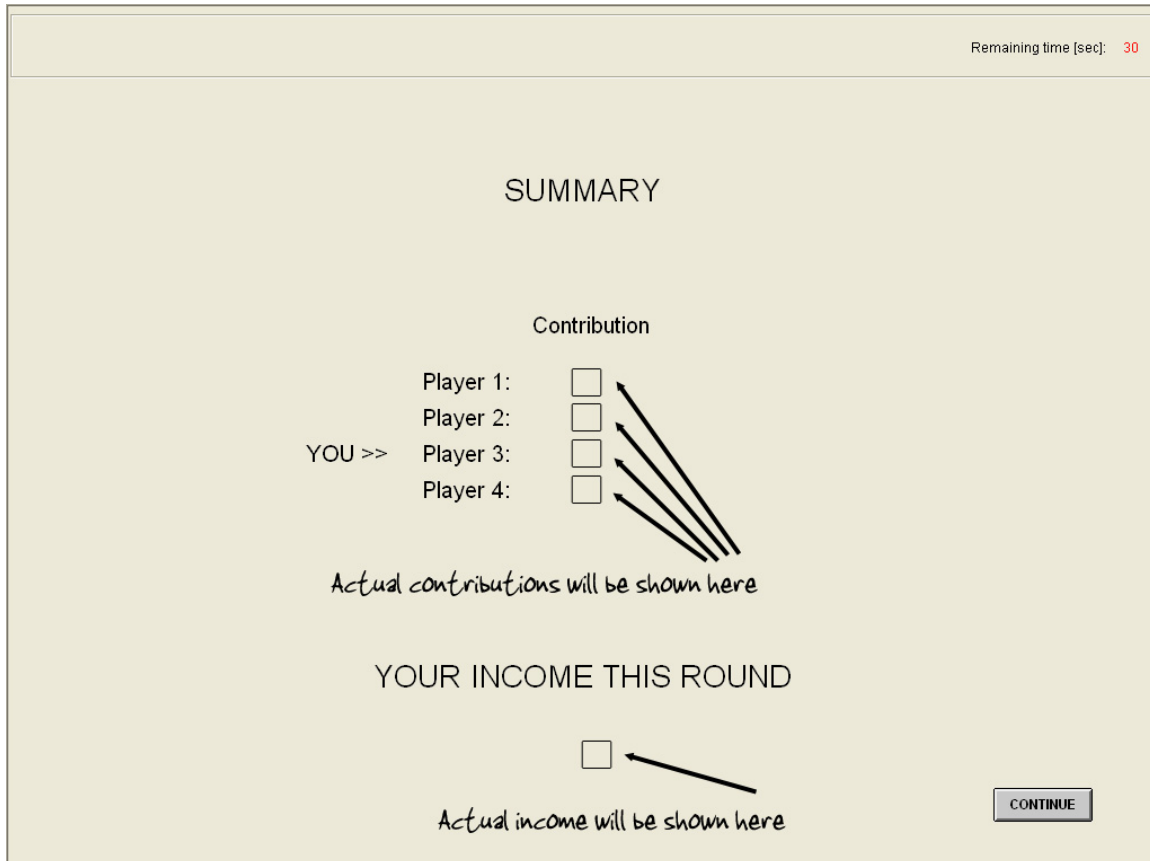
Remaining time [sec]: 30

SUMMARY

Contribution

Player 1:
Player 2:
YOU >> Player 3:
Player 4:

Actual contributions will be shown here

YOUR INCOME THIS ROUND

Actual income will be shown here

CONTINUE